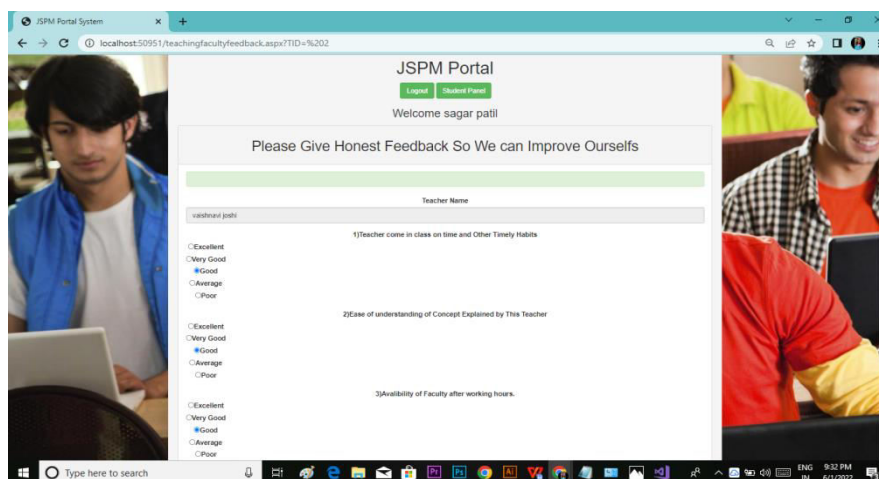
JSPM Portal System
localhost:50951/teachingfacultyfeedback.aspx?TID=%202

JSPM Portal

Logout Student Panel

Welcome sagar patil

Please Give Honest Feedback So We can Improve Ourselfs

Teacher Name

vaishnavi joshi

1)Teacher come in class on time and Other Timely Habits

Excellent
Very Good
Good
Average
Poor

2)Ease of understanding of Concept Explained by This Teacher

Excellent
Very Good
Good
Average
Poor

3)Availibility of Faculty after working hours.

Excellent
Very Good
Good
Average
Poor

Type here to search

ENG IN 9:32 PM 6/1/2023